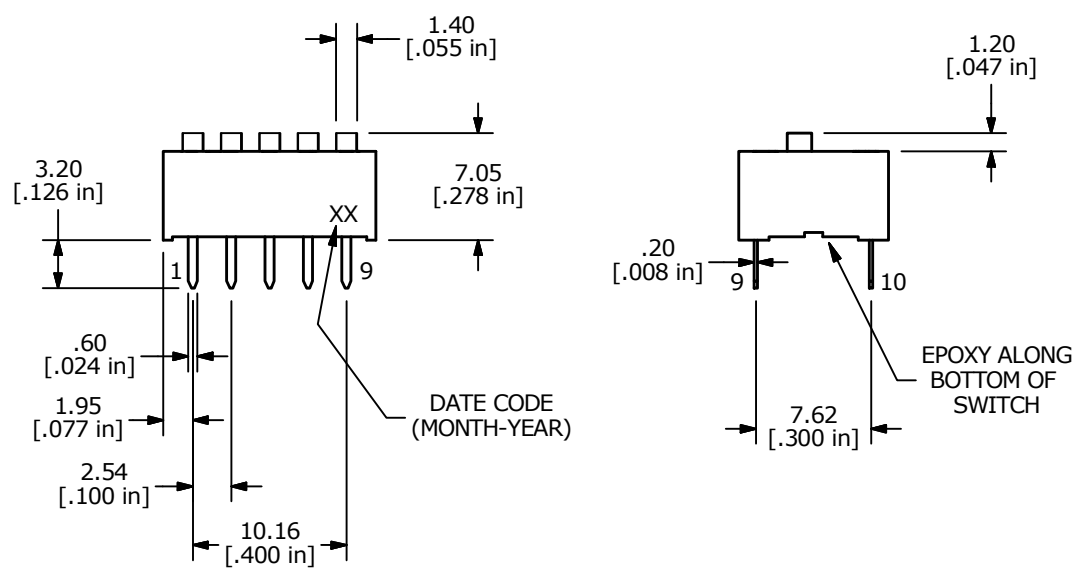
1.40
[.055 in]

3.20
[.126 in]

7.05
[.278 in]

XX

1

9

.60
[.024 in]

1.95
[.077 in]

DATE CODE
(MONTH-YEAR)

2.54
[.100 in]

10.16
[.400 in]

1.20
[.047 in]

.20
[.008 in]

9

10

EPOXY ALONG
BOTTOM OF
SWITCH

7.62
[.300 in]